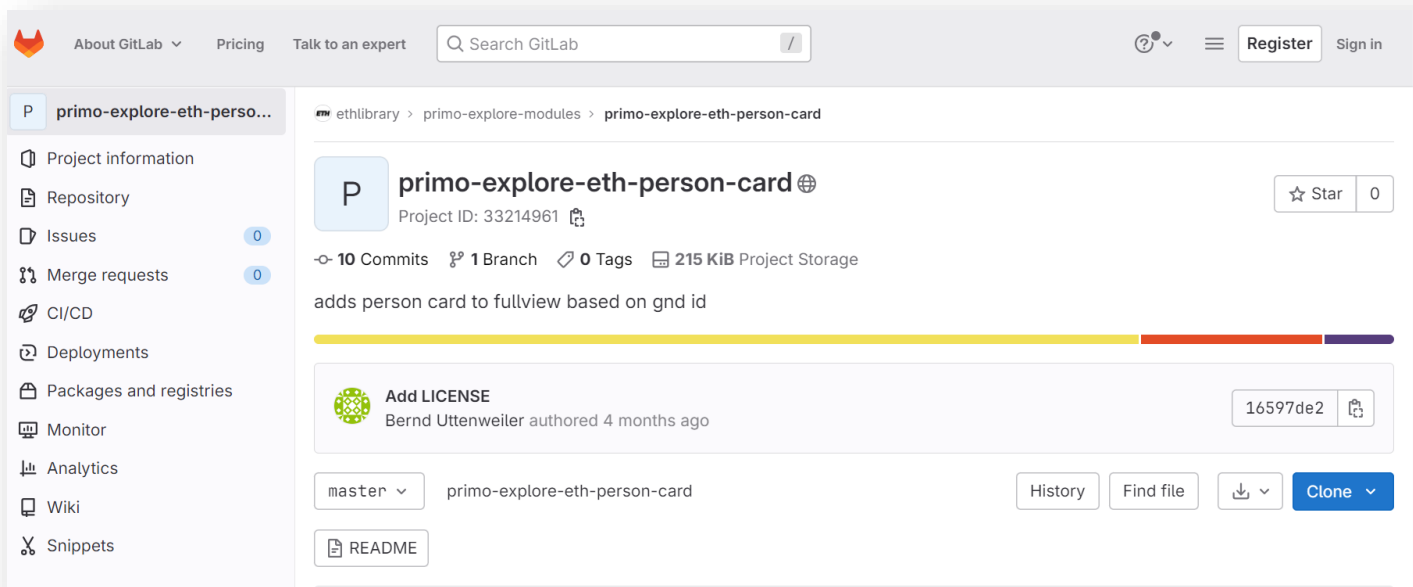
About GitLab Pricing Talk to an expert Search GitLab / Register Sign in

P primo-explore-eth-perso...

Project information
Repository
Issues 0
Merge requests 0
CI/CD
Deployments
Packages and registries
Monitor
Analytics
Wiki
Snippets

ethlibrary > primo-explore-modules > primo-explore-eth-person-card

P

primo-explore-eth-person-card

Project ID: 33214961

Star 0

10 Commits 1 Branch 0 Tags 215 KiB Project Storage

adds person card to fullview based on gnd id

Add LICENSE
Bernd Uttenweiler authored 4 months ago

16597de2

master primo-explore-eth-person-card History Find file Clone

README